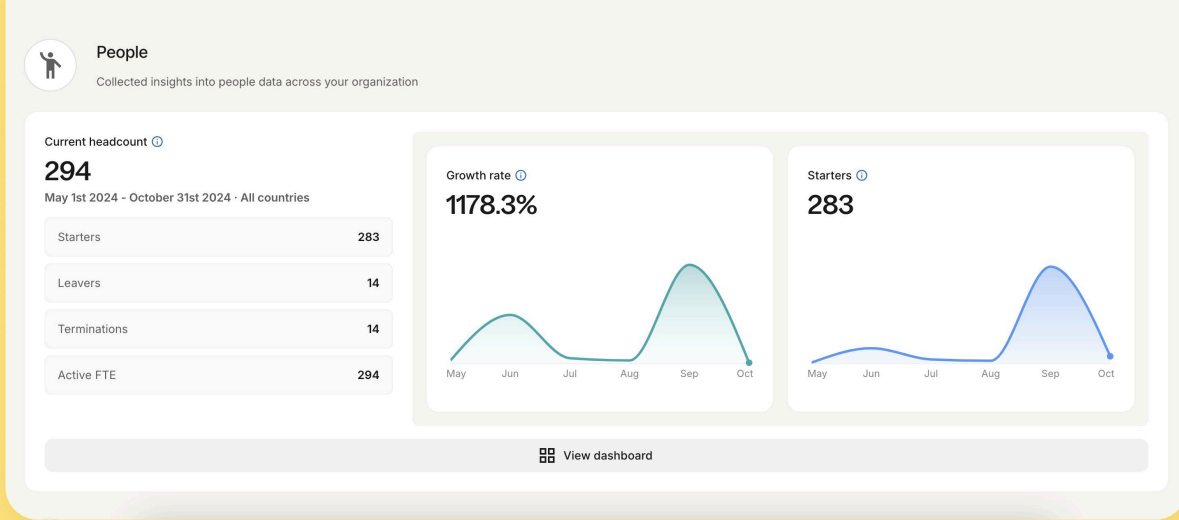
People

Collected insights into people data across your organization

Current headcount ⓘ

294

May 1st 2024 - October 31st 2024 · All countries

| | |
|---|---|
| Starters | 283 |
| Leavers | 14 |
| Terminations | 14 |
| Active FTE | 294 |

Growth rate ⓘ

1178.3%

May Jun Jul Aug Sep Oct

Starters ⓘ

283

May Jun Jul Aug Sep Oct

View dashboard